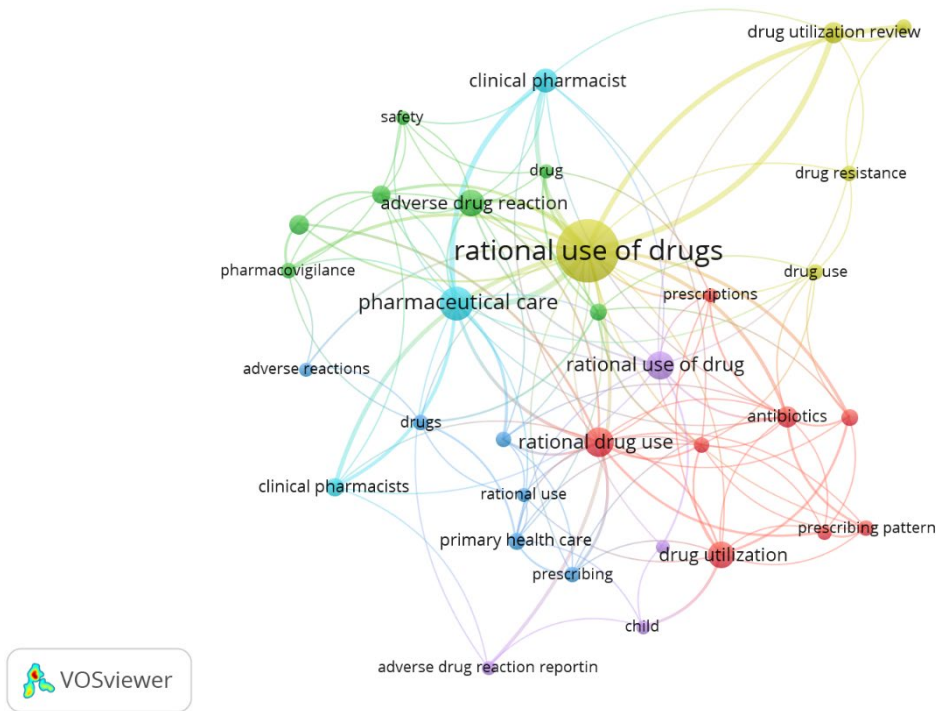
drug utilization review

clinical pharmacist

safety

drug

drug resistance

adverse drug reaction

rational use of drugs

pharmacovigilance

drug use

pharmaceutical care

prescriptions

rational use of drug

adverse reactions

antibiotics

drugs

rational drug use

clinical pharmacists

rational use

prescribing pattern

primary health care

drug utilization

prescribing

child

adverse drug reaction reportin

VOSviewer